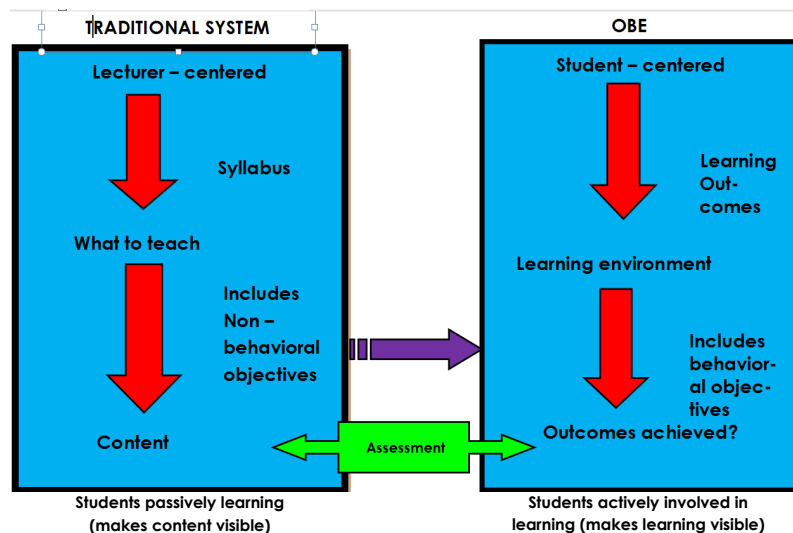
TRADITIONAL SYSTEM

Lecturer – centered

Syllabus

What to teach

Includes Non – behavioral objectives

Content

Students passively learning (makes content visible)

OBE

Student – centered

Learning Outcomes

Learning environment

Includes behavioral objectives

Outcomes achieved?

Students actively involved in learning (makes learning visible)

Assessment